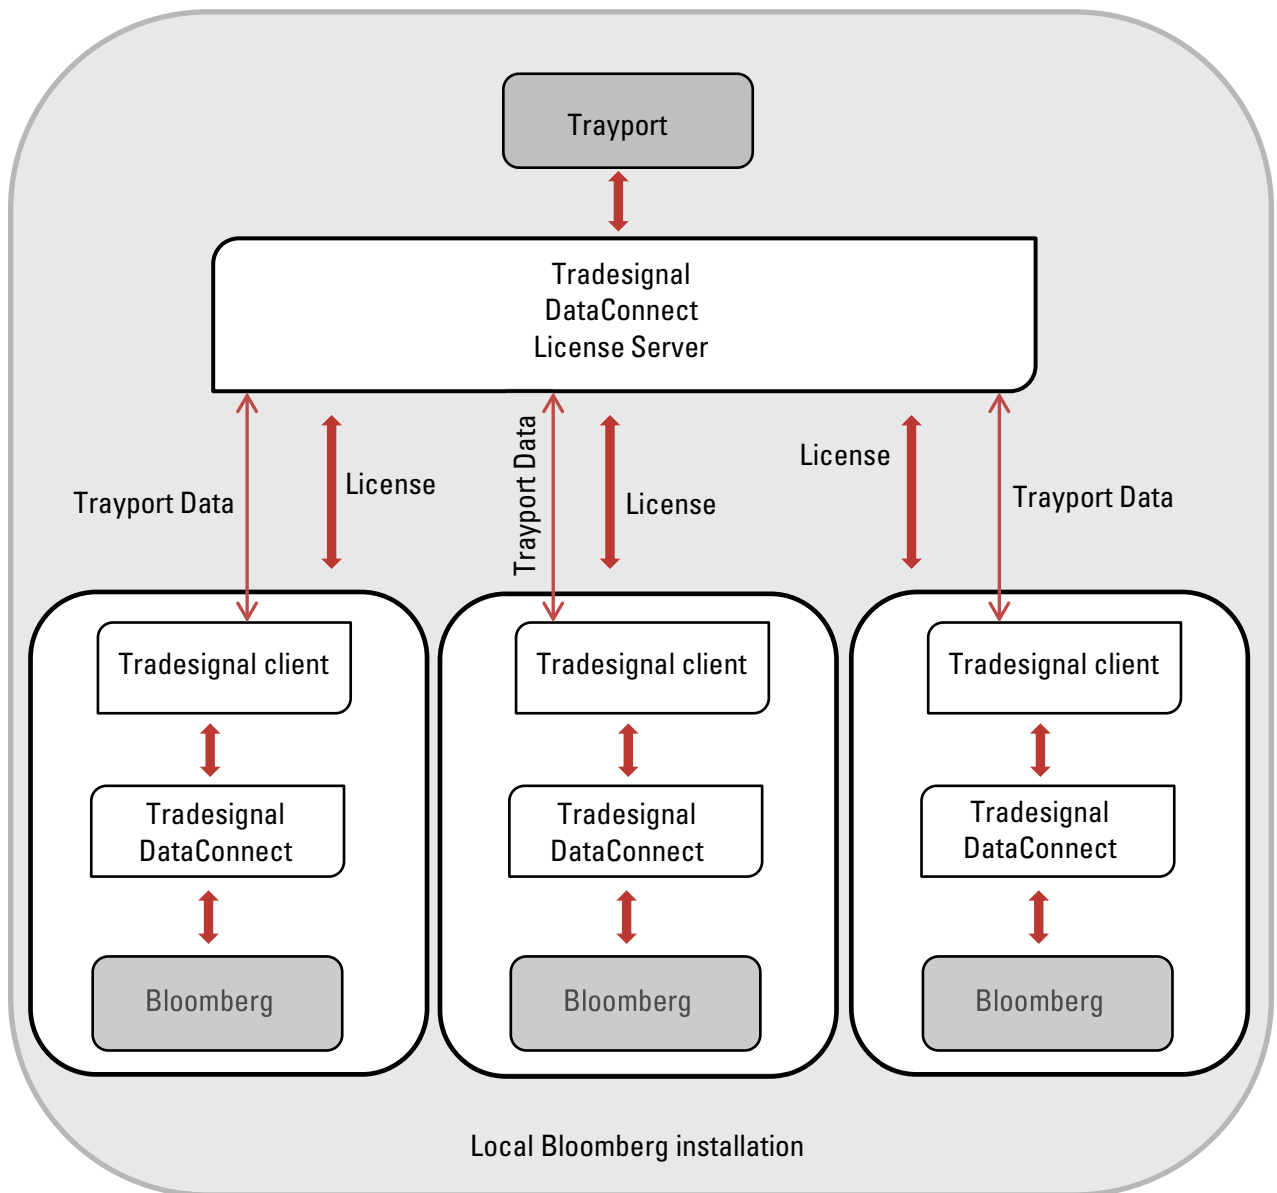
Trayport

Tradesignal
DataConnect
License Server

Trayport Data

License

Trayport Data

License

License

Trayport Data

Tradesignal client

Tradesignal
DataConnect

Bloomberg

Tradesignal client

Tradesignal
DataConnect

Bloomberg

Tradesignal client

Tradesignal
DataConnect

Bloomberg

Local Bloomberg installation